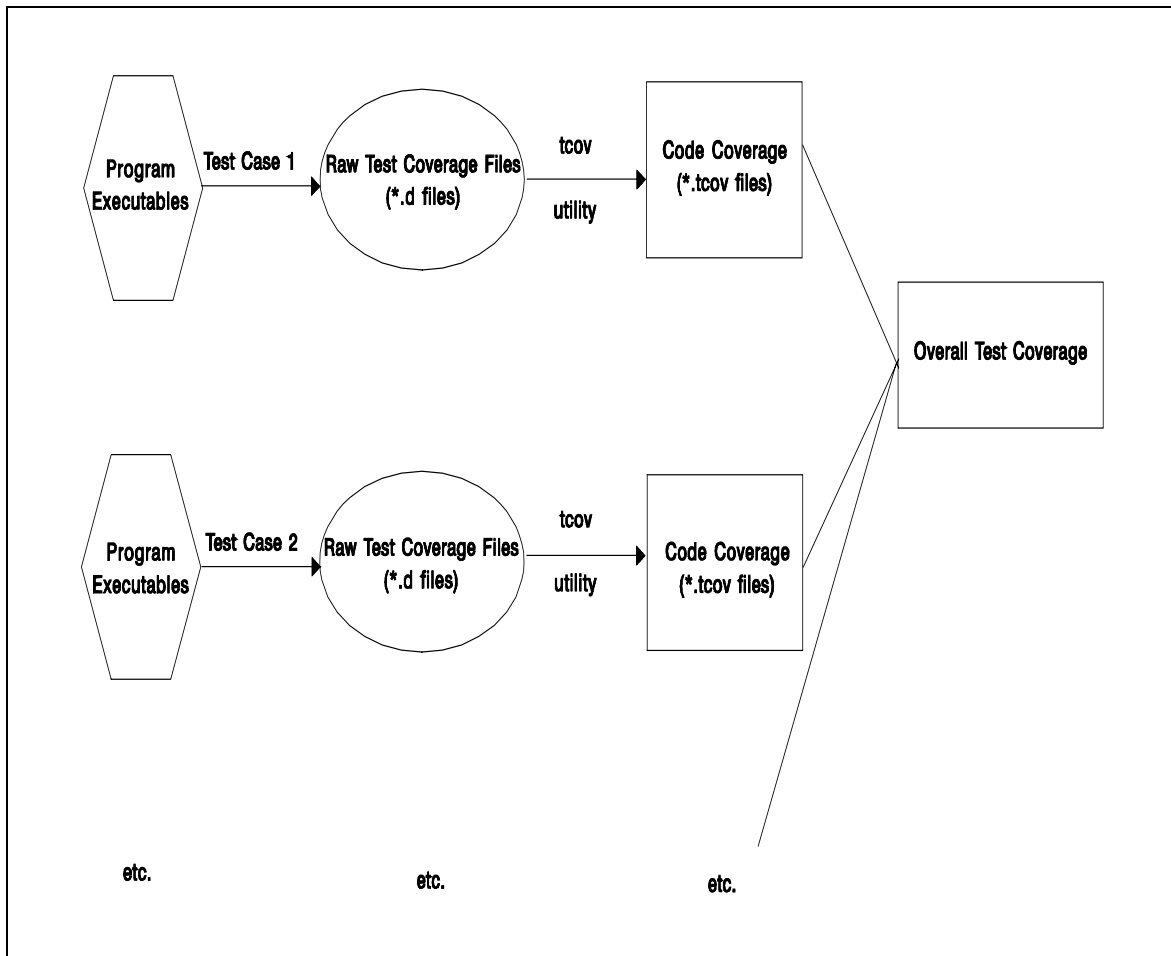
Program Executables

Test Case 1

Raw Test Coverage Files (*.d files)

tcov

utility

Code Coverage (*.tcov files)

Overall Test Coverage

Program Executables

Test Case 2

Raw Test Coverage Files (*.d files)

tcov

utility

Code Coverage (*.tcov files)

etc.

etc.

etc.